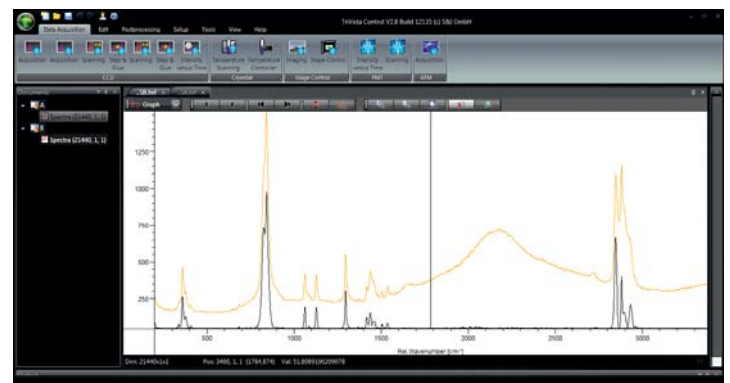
TriVista Control V2.8 Build 12135 (c) S&I GmbH

Data Acquisition Edit Postprocessing Setup Tools View Help

Acquisition Acquisition Scanning Step & Glue Scanning Step & Glue Intensity versus Time Temperature Scanning Temperature Controller Imaging Stage Control Intensity versus Time Scanning Acquisition

CCD Cryostat Stage Control PMT APM

A
Spectra (21440, 1, 1)
B
Spectra (21440, 1, 1)

Graph

1250
1000
750
500
250

500 1000 1500 2000 2500 3000

Rel. Wavenumber [cm⁻¹]

Dim: 21440x1x1 Pos: 3460, 1, 1 (1784,874) Val: 51.8089190209076